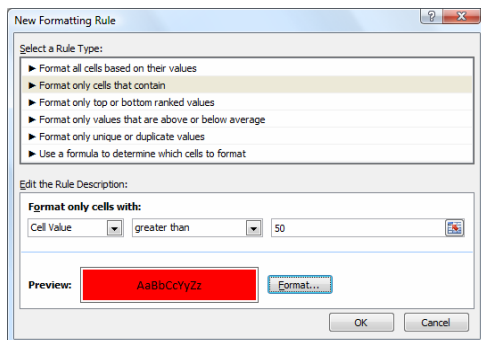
New Formatting Rule

? X

Select a Rule Type:

► Format all cells based on their values
► Format only cells that contain
► Format only top or bottom ranked values
► Format only values that are above or below average
► Format only unique or duplicate values
► Use a formula to determine which cells to format

Edit the Rule Description:

Format only cells with:

Cell Value | greater than | 50

Preview: AaBbCcYyZz Format...

OK Cancel